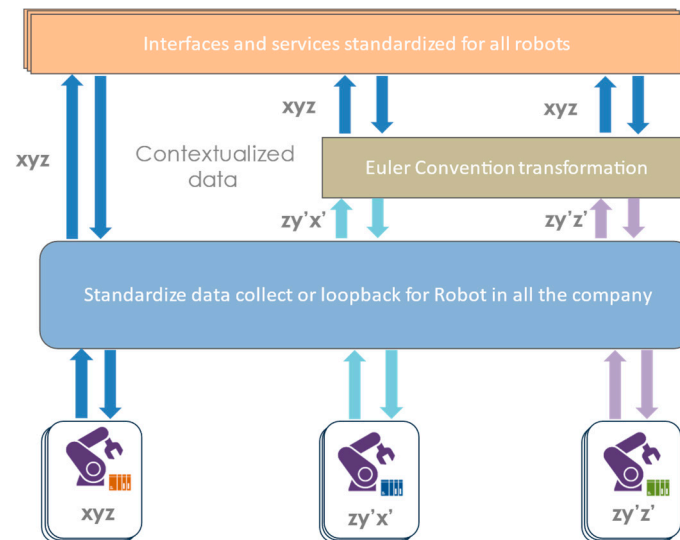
Interfaces and services standardized for all robots

xyz

xyz

xyz

Contextualized data

Euler Convention transformation

zy'x'

zy'z'

Standardize data collect or loopback for Robot in all the company

xyz

zy'x'

zy'z'